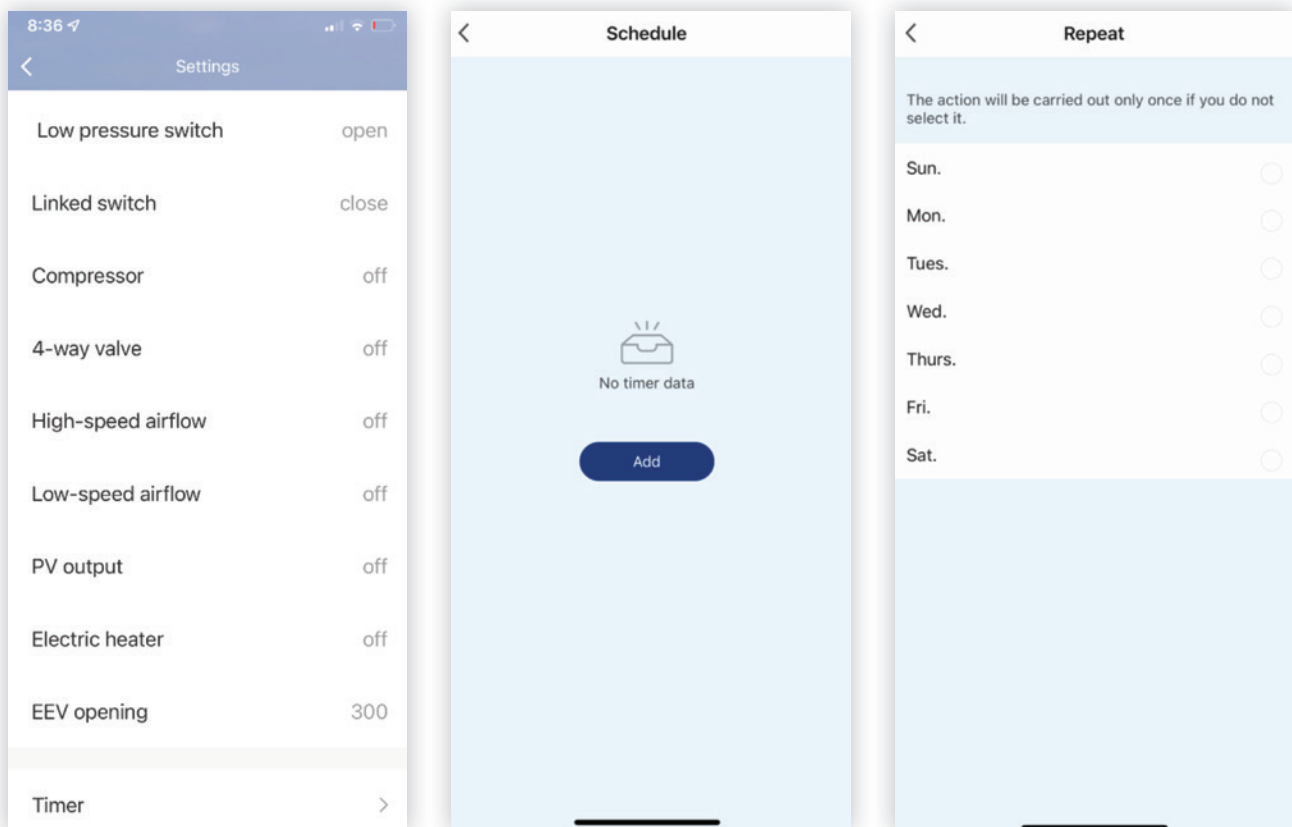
8:36

<

Settings

Low pressure switch open

Linked switch close

Compressor off

4-way valve off

High-speed airflow off

Low-speed airflow off

PV output off

Electric heater off

EEV opening 300

Timer >

<

Schedule

No timer data

Add

<

Repeat

The action will be carried out only once if you do not select it.

Sun.

Mon.

Tues.

Wed.

Thurs.

Fri.

Sat.